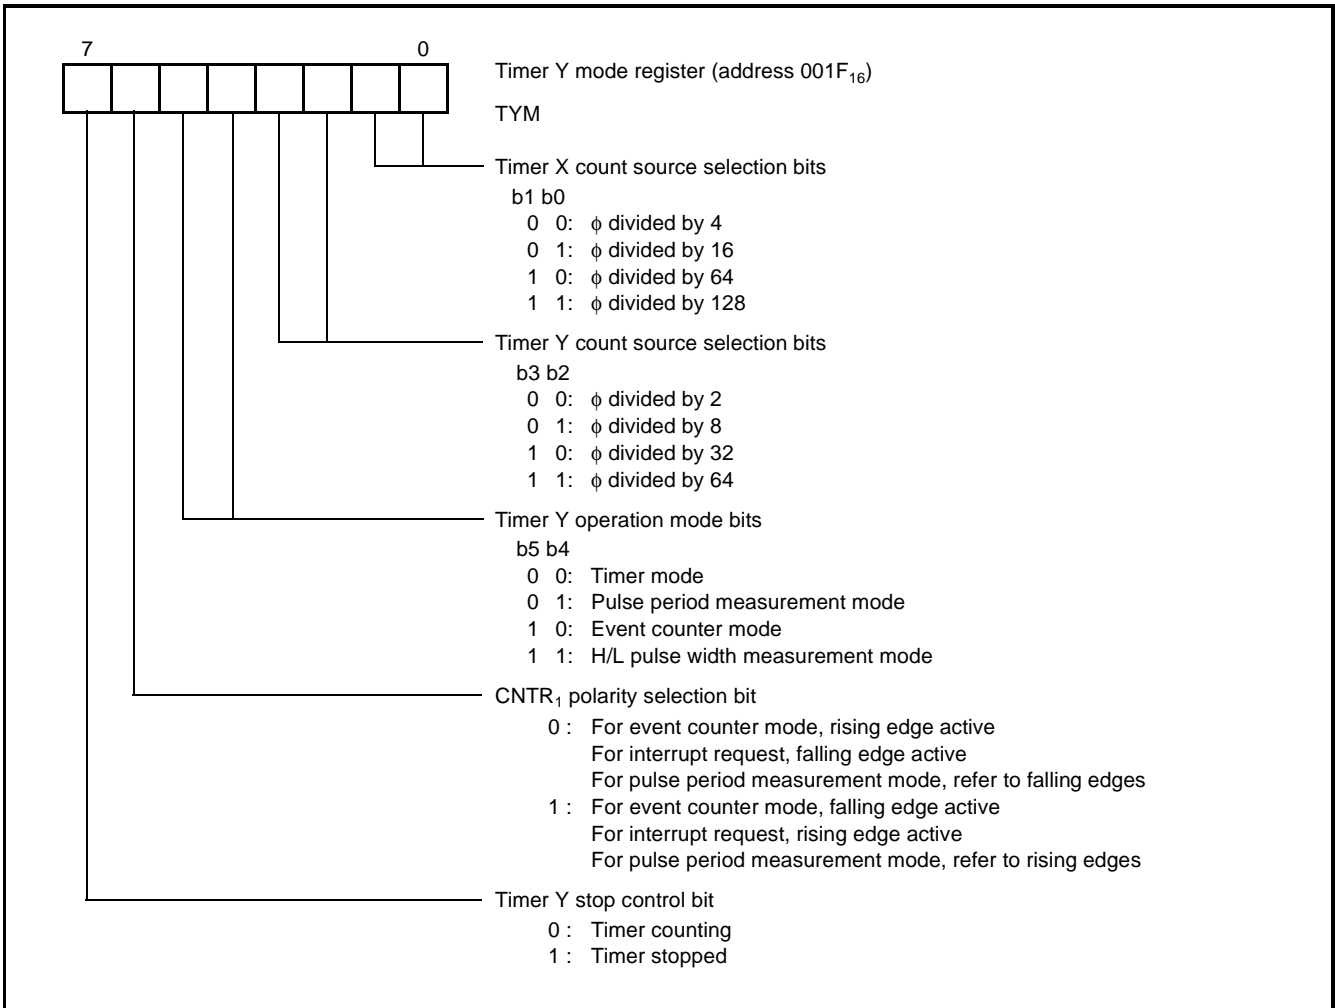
7 0

Timer Y mode register (address $001F_{16}$)

TYM

Timer X count source selection bits
b1 b0
0 0: $\phi$ divided by 4
0 1: $\phi$ divided by 16
1 0: $\phi$ divided by 64
1 1: $\phi$ divided by 128

Timer Y count source selection bits
b3 b2
0 0: $\phi$ divided by 2
0 1: $\phi$ divided by 8
1 0: $\phi$ divided by 32
1 1: $\phi$ divided by 64

Timer Y operation mode bits
b5 b4
0 0: Timer mode
0 1: Pulse period measurement mode
1 0: Event counter mode
1 1: H/L pulse width measurement mode

$CNTR_1$ polarity selection bit
0 : For event counter mode, rising edge active
For interrupt request, falling edge active
For pulse period measurement mode, refer to falling edges
1 : For event counter mode, falling edge active
For interrupt request, rising edge active
For pulse period measurement mode, refer to rising edges

Timer Y stop control bit
0 : Timer counting
1 : Timer stopped